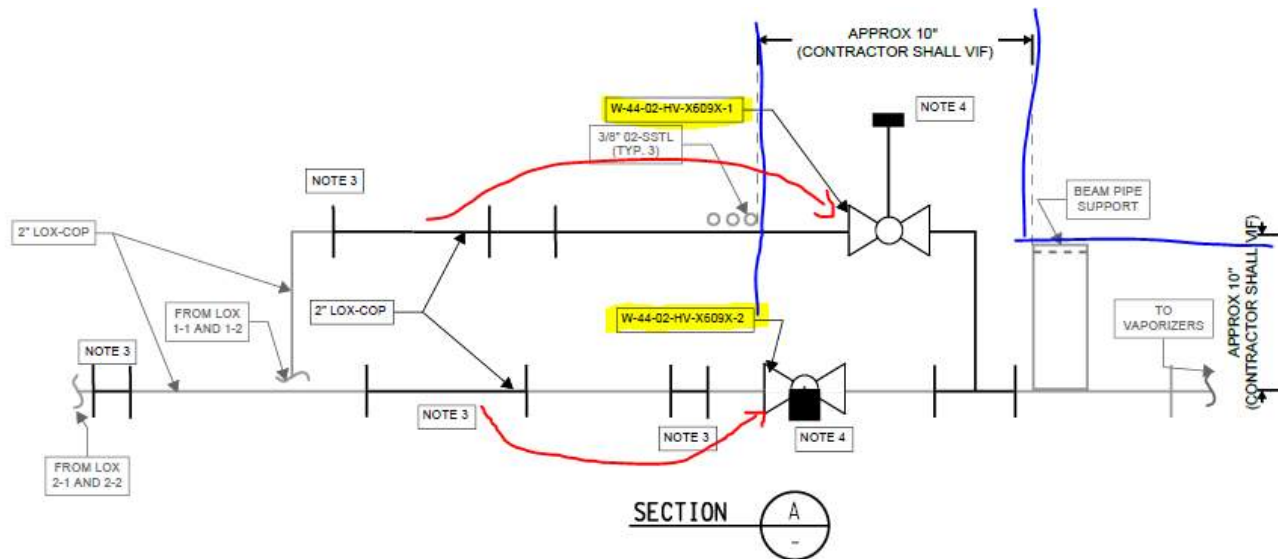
APPROX 10"
(CONTRACTOR SHALL VIF)

W-44-02-HV-X609X-1

NOTE 4

3/8" 02-SSTL
(TYP. 3)

NOTE 3

2" LOX-COP

BEAM PIPE
SUPPORT

FROM LOX
1-1 AND 1-2

2" LOX-COP

W-44-02-HV-X609X-2

TO
VAPORIZERS

APPROX 10"
(CONTRACTOR SHALL VIF)

NOTE 3

NOTE 3

NOTE 3

NOTE 4

FROM LOX
2-1 AND 2-2

SECTION A
-